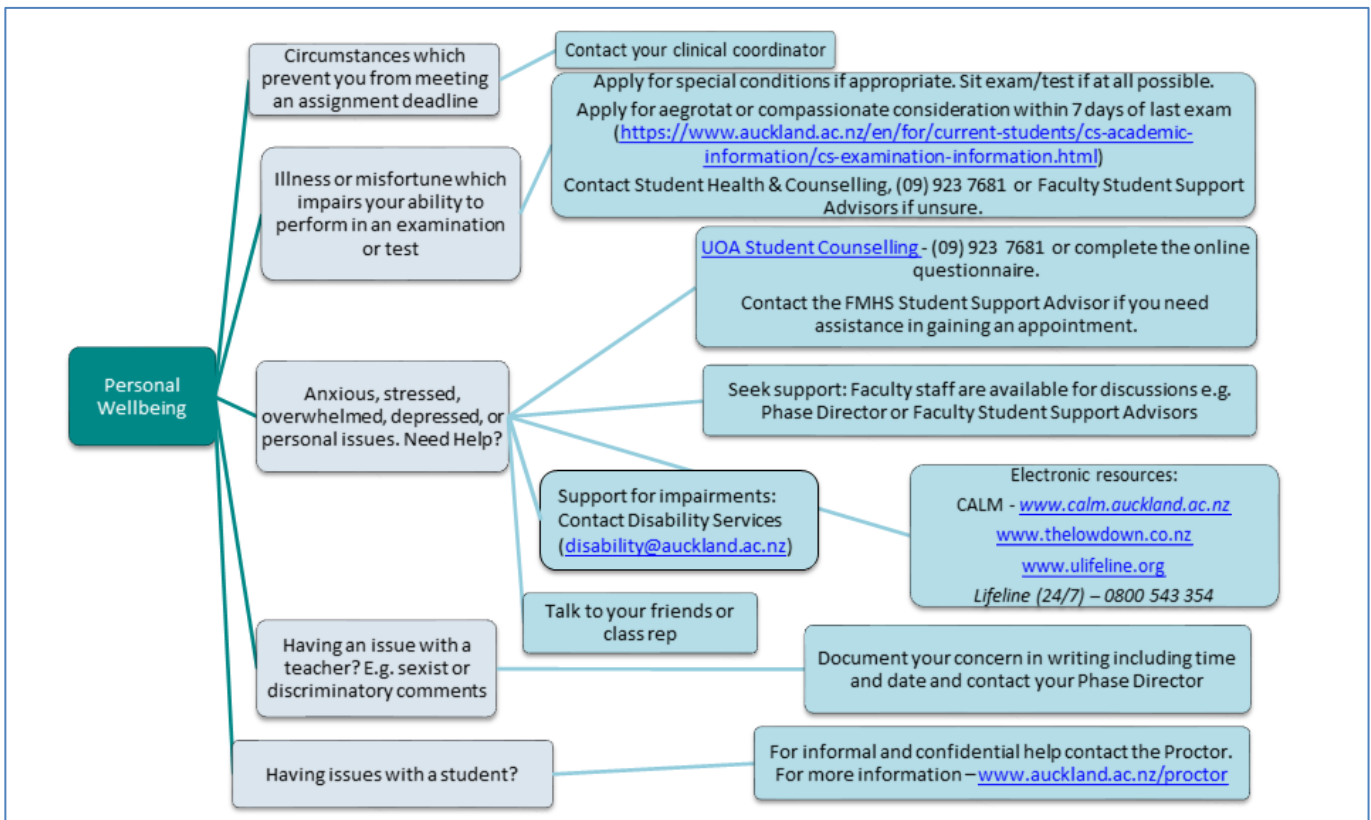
Personal Wellbeing

Circumstances which prevent you from meeting an assignment deadline

Contact your clinical coordinator

Illness or misfortune which impairs your ability to perform in an examination or test

Apply for special conditions if appropriate. Sit exam/test if at all possible.

Apply for aegrotat or compassionate consideration within 7 days of last exam (https://www.auckland.ac.nz/en/for/current-students/cs-academic-information/cs-examination-information.html)

Contact Student Health & Counselling, (09) 923 7681 or Faculty Student Support Advisors if unsure.

Anxious, stressed, overwhelmed, depressed, or personal issues. Need Help?

UOA Student Counselling - (09) 923 7681 or complete the online questionnaire.

Contact the FMHS Student Support Advisor if you need assistance in gaining an appointment.

Seek support: Faculty staff are available for discussions e.g. Phase Director or Faculty Student Support Advisors

Support for impairments: Contact Disability Services (disability@auckland.ac.nz)

Electronic resources:

CALM - www.calm.auckland.ac.nz

www.thelowdown.co.nz

www.ulifeline.org

Lifeline (24/7) – 0800 543 354

Talk to your friends or class rep

Having an issue with a teacher? E.g. sexist or discriminatory comments

Document your concern in writing including time and date and contact your Phase Director

Having issues with a student?

For informal and confidential help contact the Proctor. For more information – www.auckland.ac.nz/proctor